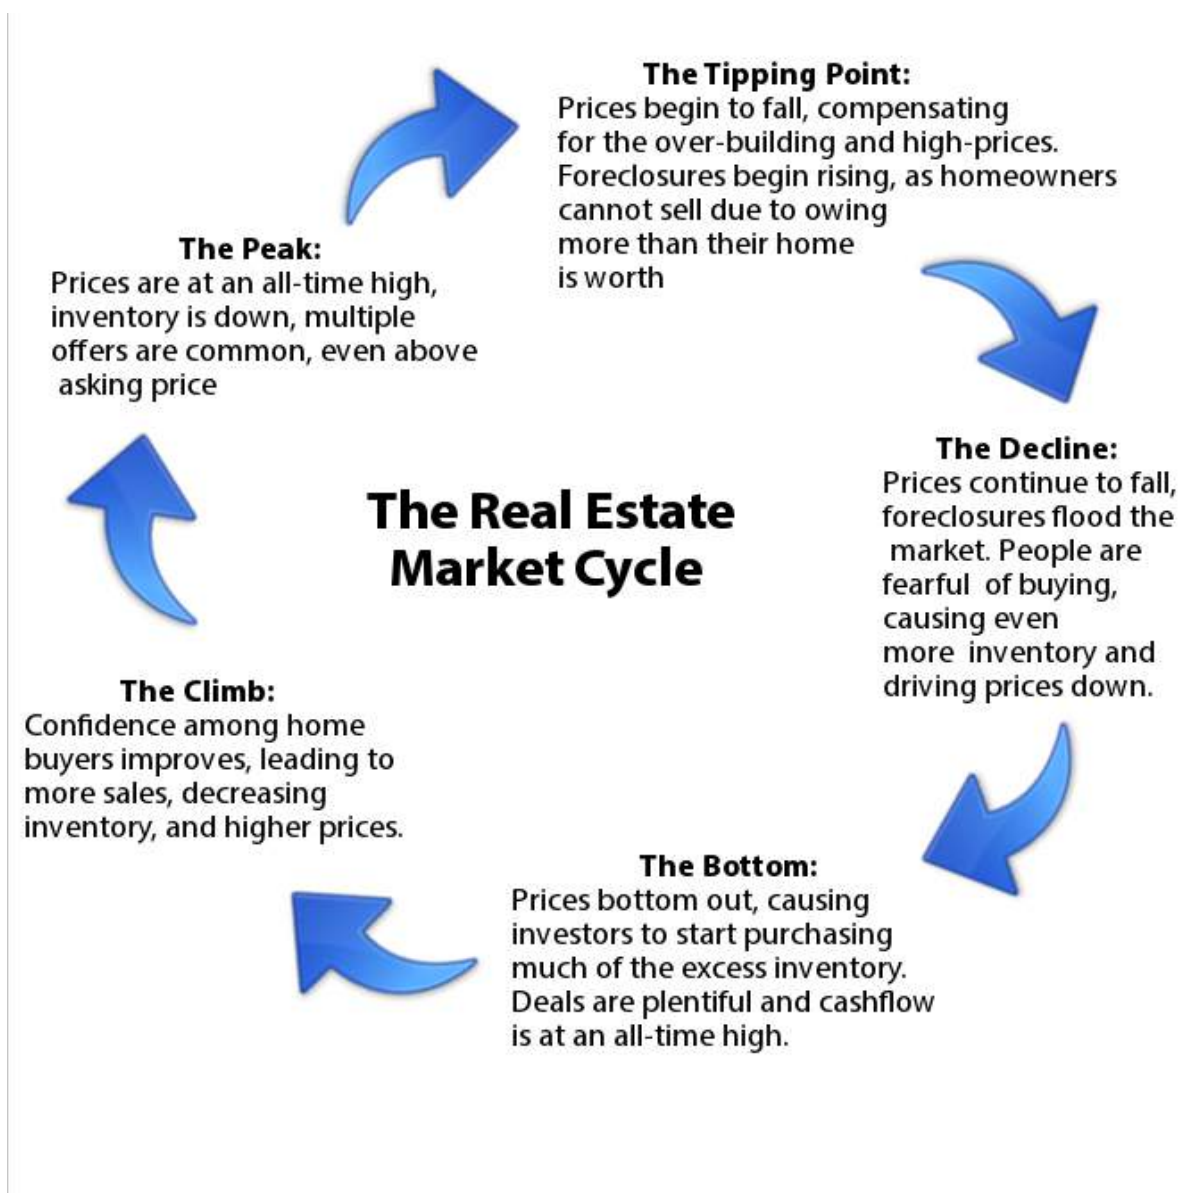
The Tipping Point:
Prices begin to fall, compensating for the over-building and high-prices. Foreclosures begin rising, as homeowners cannot sell due to owing more than their home is worth

The Peak:
Prices are at an all-time high, inventory is down, multiple offers are common, even above asking price

The Real Estate Market Cycle

The Decline:
Prices continue to fall, foreclosures flood the market. People are fearful of buying, causing even more inventory and driving prices down.

The Climb:
Confidence among home buyers improves, leading to more sales, decreasing inventory, and higher prices.

The Bottom:
Prices bottom out, causing investors to start purchasing much of the excess inventory. Deals are plentiful and cashflow is at an all-time high.